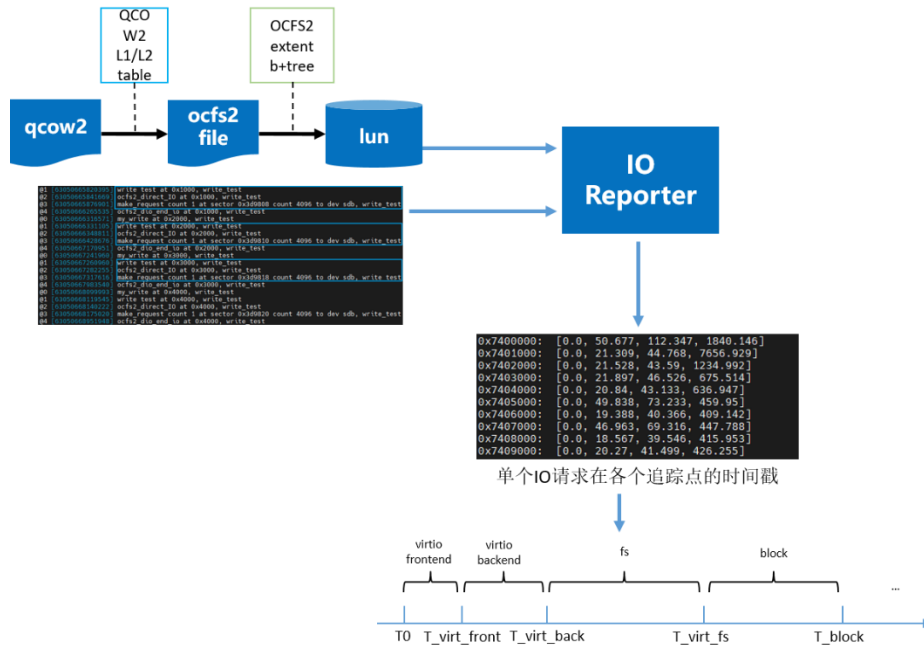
QCOW2 L1/L2 table

OCFS2 extent b+tree

qcow2

ocfs2 file

lun

IO Reporter

01 write test at 0x1000, write_test
02 ocfs2_direct_IO at 0x1000, write_test
03 make_request count 1 at sector 0x3d9808 count 4096 to dev sdb, write_test
04 ocfs2_dio_end_io at 0x1000, write_test
00 my_write at 0x2000, write_test
01 write test at 0x2000, write_test
02 ocfs2_direct_IO at 0x2000, write_test
03 make_request count 1 at sector 0x3d9810 count 4096 to dev sdb, write_test
04 ocfs2_dio_end_io at 0x2000, write_test
00 my_write at 0x3000, write_test
01 write test at 0x3000, write_test
02 ocfs2_direct_IO at 0x3000, write_test
03 make_request count 1 at sector 0x3d9818 count 4096 to dev sdb, write_test
04 ocfs2_dio_end_io at 0x3000, write_test
00 my_write at 0x4000, write_test
01 write test at 0x4000, write_test
02 ocfs2_direct_IO at 0x4000, write_test
03 make_request count 1 at sector 0x3d9820 count 4096 to dev sdb, write_test
04 ocfs2_dio_end_io at 0x4000, write_test

0x7400000: [0.0, 50.677, 112.347, 1840.146]
0x7401000: [0.0, 21.309, 44.768, 7656.929]
0x7402000: [0.0, 21.528, 43.59, 1234.992]
0x7403000: [0.0, 21.897, 46.526, 675.514]
0x7404000: [0.0, 20.84, 43.133, 636.947]
0x7405000: [0.0, 49.838, 73.233, 459.95]
0x7406000: [0.0, 19.388, 40.366, 409.142]
0x7407000: [0.0, 46.963, 69.316, 447.788]
0x7408000: [0.0, 18.567, 39.546, 415.953]
0x7409000: [0.0, 20.27, 41.499, 426.255]

单个IO请求在各个追踪点的时间戳

virtio frontend

virtio backend

fs

block

...

T0 T_virt_front T_virt_back T_virt_fs T_block